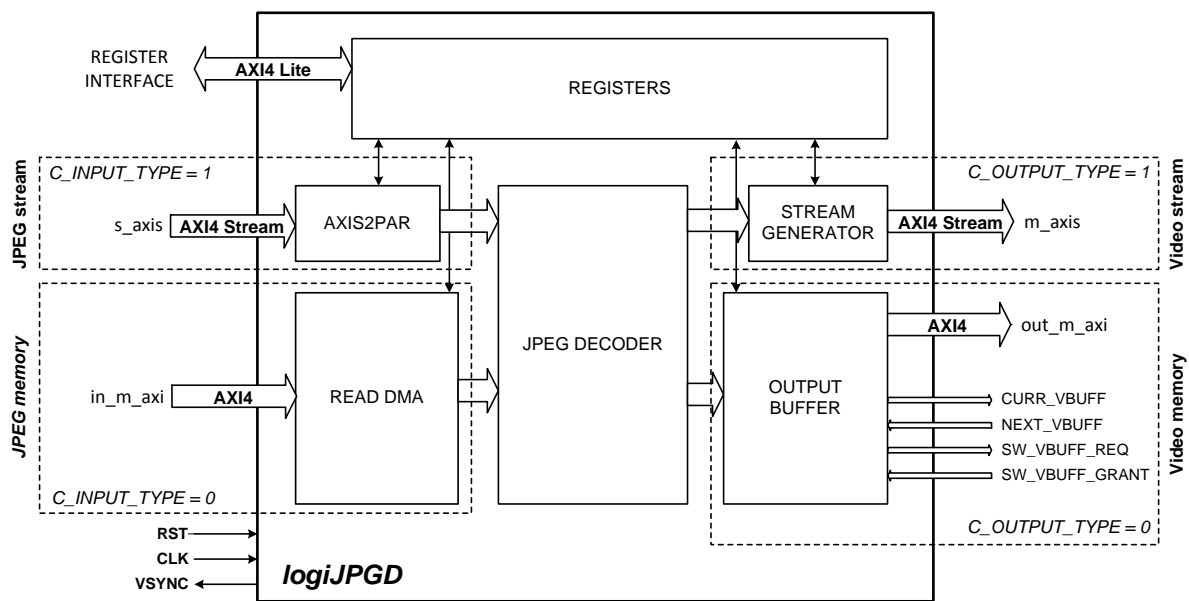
REGISTER INTERFACE

AXI4 Lite

REGISTERS

JPEG stream

C_INPUT_TYPE = 1

s_axis

AXI4 Stream

AXIS2PAR

JPEG DECODER

C_OUTPUT_TYPE = 1

STREAM GENERATOR

AXI4 Stream

m_axis

Video stream

JPEG memory

in_m_axi

AXI4

READ DMA

C_INPUT_TYPE = 0

OUTPUT BUFFER

AXI4

out_m_axi

CURR_VBUFF

NEXT_VBUFF

SW_VBUFF_REQ

SW_VBUFF_GRANT

Video memory

C_OUTPUT_TYPE = 0

RST

CLK

VSYNC

logiJPGD